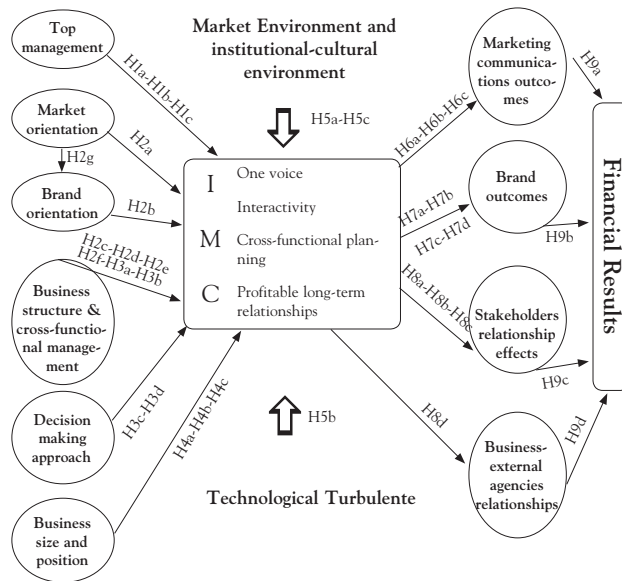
Top management

Market orientation

H2g

Brand orientation

Business structure & cross-functional management

Decision making approach

Business size and position

H1a-H1b-H1c

H2a

H2b

H2c-H2d-H2e
H2f-H3a-H3b

H3c-H3d

H4a-H4b-H4c

Market Environment and institutional-cultural environment

H5a-H5c

I One voice
Interactivity
M Cross-functional planning
C Profitable long-term relationships

H5b

Technological Turbulente

H6a-H6b-H6c

H7a-H7b
H7c-H7d

H8a-H8b-H8c

H8d

Marketing communications outcomes

Brand outcomes

Stakeholders relationship effects

Business-external agencies relationships

H9a

H9b

H9c

H9d

Financial Results